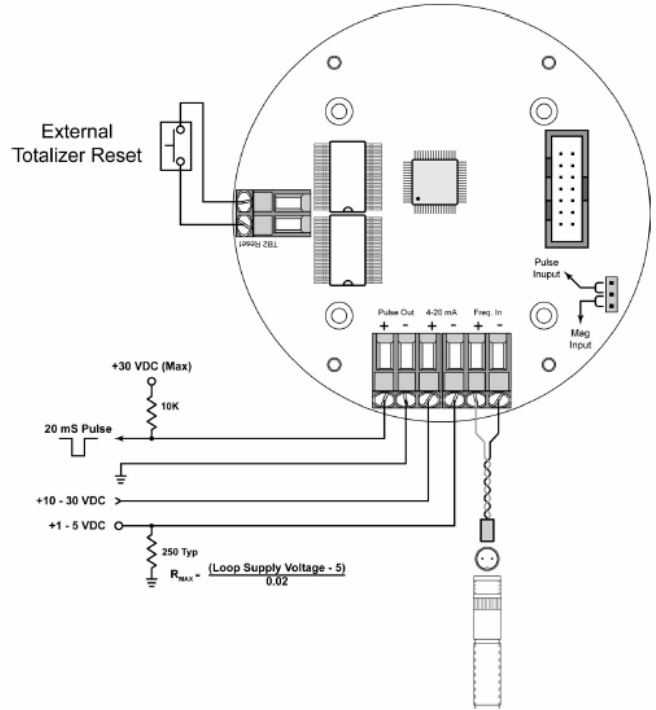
External Totalizer Reset

TB2 Reset

Pulse Inuput

Mag Input

Pulse Out
+ -

4-20 mA
+ -

Freq. In
+ -

+30 VDC (Max)

10K

20 mS Pulse

+10 - 30 VDC

+1 - 5 VDC

250 Typ

$R_{MAX} = \frac{(Loop\ Supply\ Voltage - 5)}{0.02}$